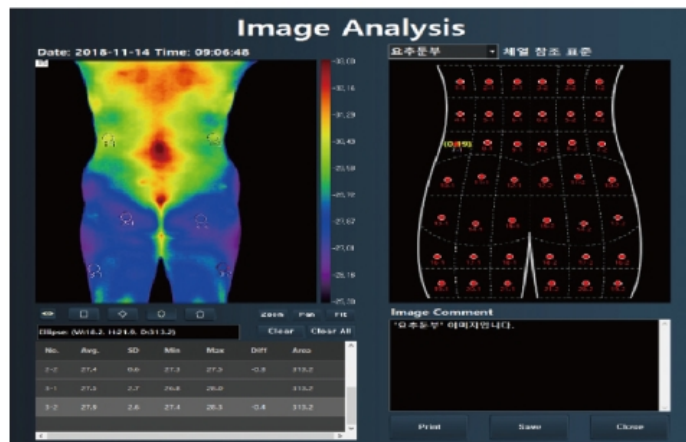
Image Analysis

Date: 2018-11-14 Time: 09:06:48

30.00
30.16
30.29
30.40
29.58
28.72
27.62
27.01
26.18
25.70

Zoom Pan Fit

Ellipse: (W:16.2, H:21.6, D:313.2)

Clear Clear All

| No. | Avg. | SD | Min | Max | Diff | Area |
|---|---|---|---|---|---|---|
| 2-2 | 27.4 | 0.6 | 27.3 | 27.3 | -0.8 | 313.2 |
| 3-1 | 27.3 | 2.7 | 26.8 | 26.0 |  | 313.2 |
| 3-2 | 27.9 | 2.6 | 27.4 | 28.3 | -0.4 | 313.2 |

요추둔부 체열 참조 표준

[0.19]

Image Comment

"요추둔부" 이미지입니다.

Print Save Close